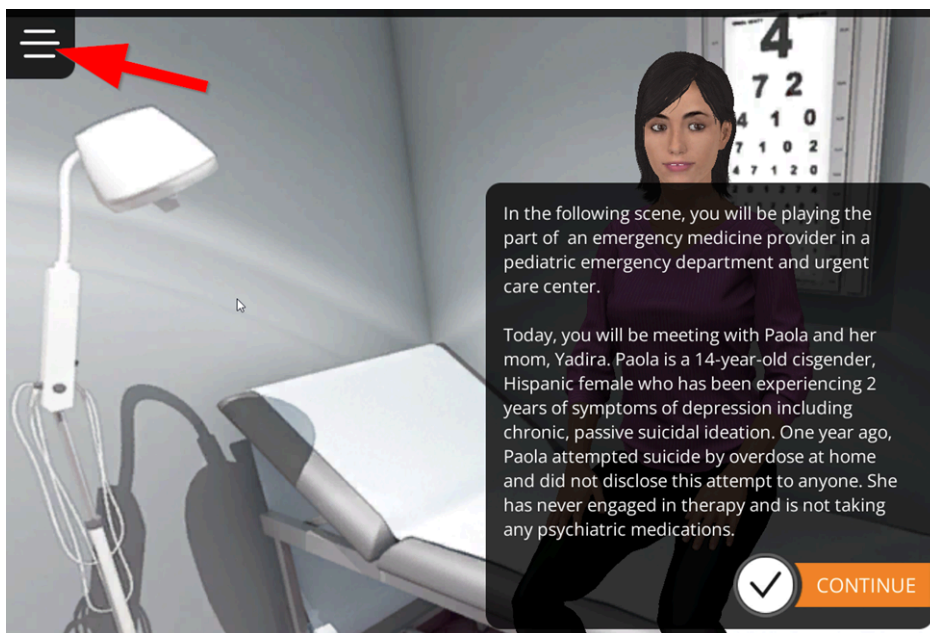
4
7 2
4 1 0
7 1 0 2
4 7 1 2 0

In the following scene, you will be playing the part of an emergency medicine provider in a pediatric emergency department and urgent care center.

Today, you will be meeting with Paola and her mom, Yadira. Paola is a 14-year-old cisgender, Hispanic female who has been experiencing 2 years of symptoms of depression including chronic, passive suicidal ideation. One year ago, Paola attempted suicide by overdose at home and did not disclose this attempt to anyone. She has never engaged in therapy and is not taking any psychiatric medications.

CONTINUE